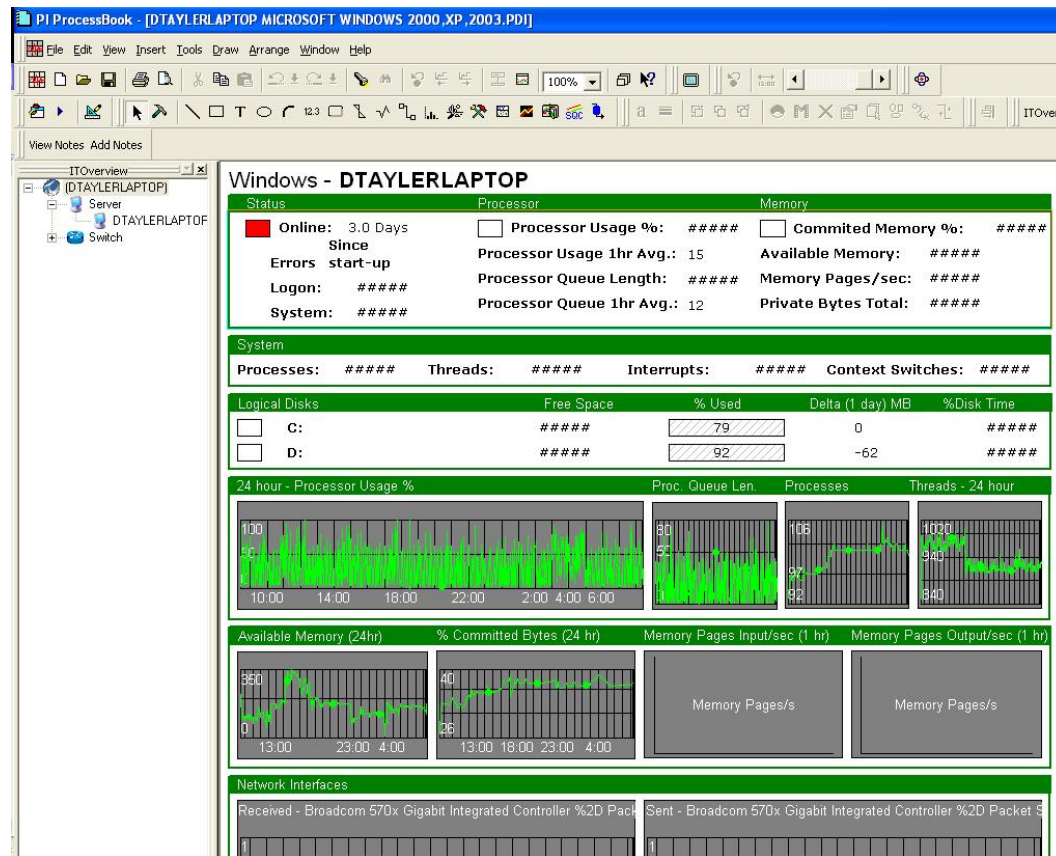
PI ProcessBook - [DTAYLERLAPTOP MICROSOFT WINDOWS 2000,XP,2003.PDI]

File Edit View Insert Tools Draw Arrange Window Help

100%

ITOver

View Notes Add Notes

ITOverview

(DTAYLERLAPTOP)
Server
DTAYLERLAPTOP
Switch

Windows - DTAYLERLAPTOP

Status

Online: 3.0 Days
Since
Errors start-up
Logon: #####
System: #####

Processor

Processor Usage %: #####
Processor Usage 1hr Avg.: 15
Processor Queue Length: #####
Processor Queue 1hr Avg.: 12

Memory

Commited Memory %: #####
Available Memory: #####
Memory Pages/sec: #####
Private Bytes Total: #####

System

Processes: ##### Threads: ##### Interrupts: ##### Context Switches: #####

| Logical Disks | Free Space | % Used | Delta (1 day) MB | %Disk Time |
|---|---|---|---|---|
| C: | ##### | 79 | 0 | ##### |
| D: | ##### | 92 | -62 | ##### |

24 hour - Processor Usage % | Proc. Queue Len. | Processes | Threads - 24 hour

100
50
10:00 14:00 18:00 22:00 2:00 4:00 6:00

80
50
0

106
97
92

1020
940
840

Available Memory (24hr) | % Committed Bytes (24 hr) | Memory Pages Input/sec (1 hr) | Memory Pages Output/sec (1 hr)

350
0
13:00 23:00 4:00

40
26
13:00 18:00 23:00 4:00

Memory Pages/s

Memory Pages/s

Network Interfaces

Received - Broadcom 570x Gigabit Integrated Controller %2D Pack

Sent - Broadcom 570x Gigabit Integrated Controller %2D Packet S

1

1